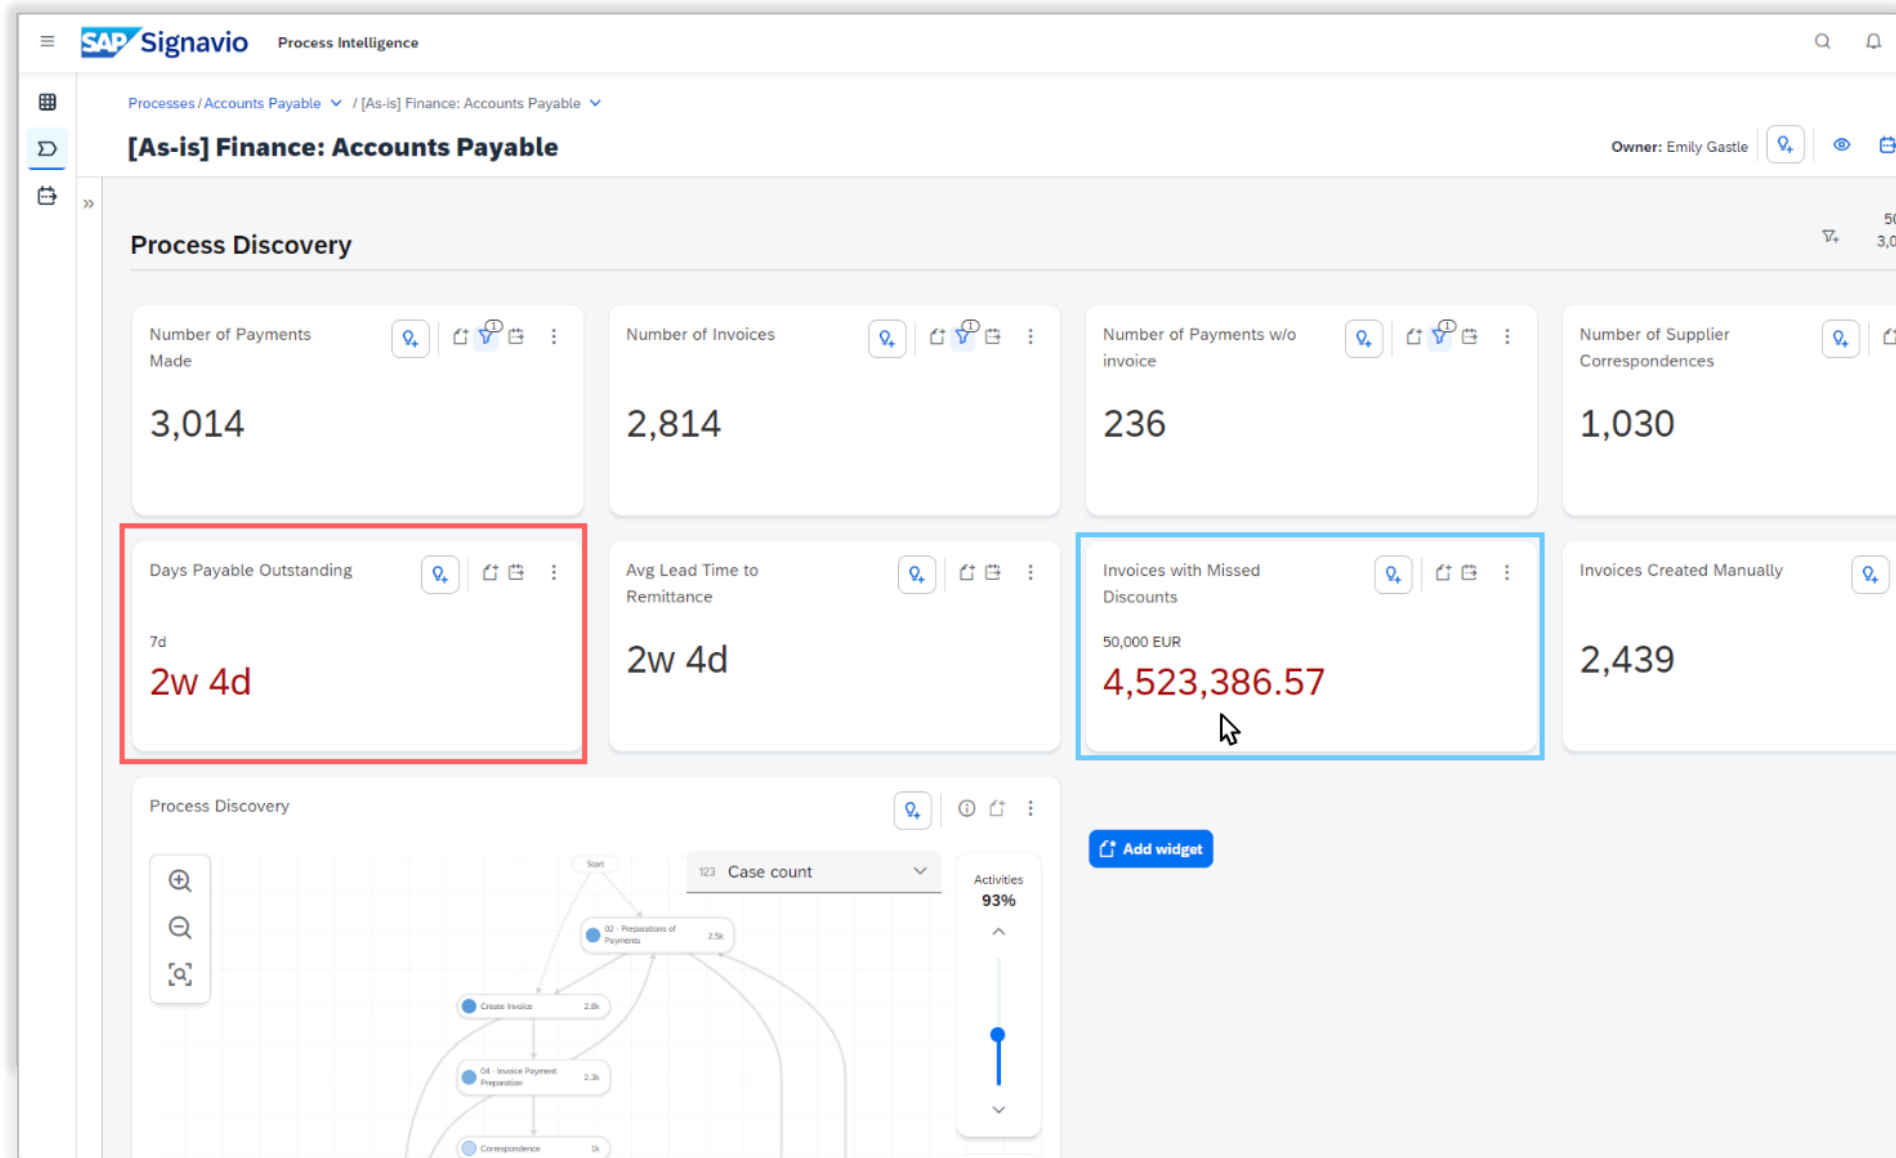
SAP Signavio Process Intelligence

Processes / Accounts Payable / [As-is] Finance: Accounts Payable

[As-is] Finance: Accounts Payable

Owner: Emily Gastle

Process Discovery

50
3,0

Number of Payments Made
3,014

Number of Invoices
2,814

Number of Payments w/o invoice
236

Number of Supplier Correspondences
1,030

Days Payable Outstanding
7d
2w 4d

Avg Lead Time to Remittance
2w 4d

Invoices with Missed Discounts
50,000 EUR
4,523,386.57

Invoices Created Manually
2,439

Process Discovery

123 Case count

Activities
93%

Start
02 - Preparations of Payments 2.5k
Create Invoice 2.8k
04 - Invoice Payment Preparation 2.3k
Correspondence 1k

Add widget